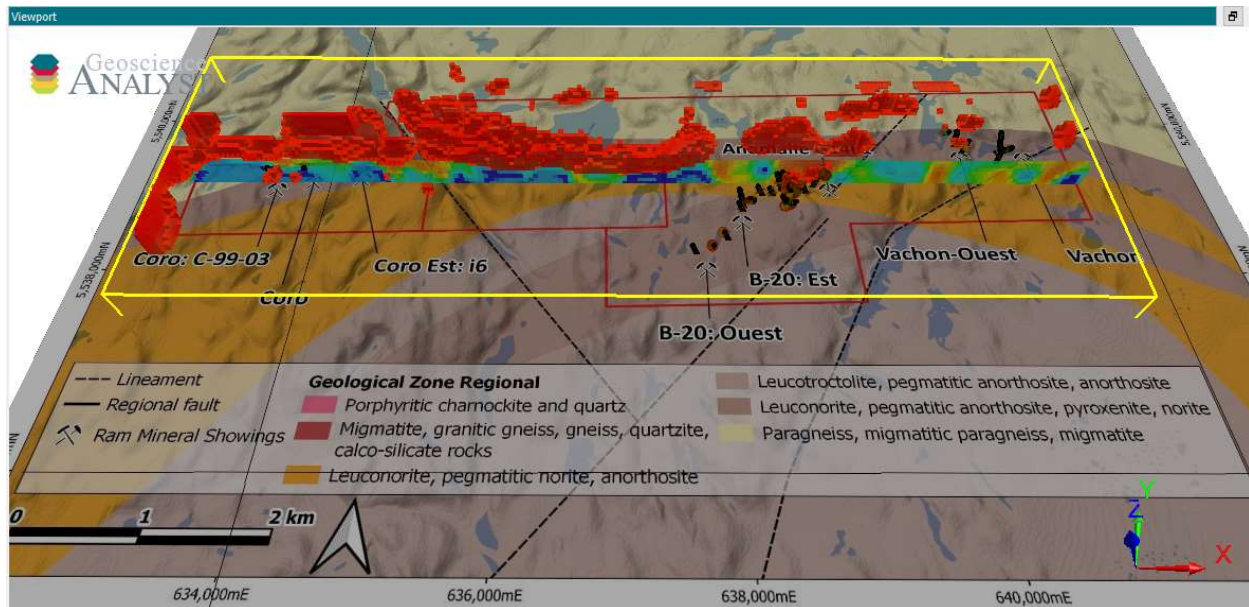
Viewport

Geoscience
ANALYS

5,540,000mN

5,538,000mN

Anorthosite

Coro: C-99-03

Coro

Coro Est: i6

B-20: Est

B-20: Ouest

Vachon-Ouest

Vachon

--- Lineament
— Regional fault
Ram Mineral Showings

Geological Zone Regional
Porphyritic charnockite and quartz
Migmatite, granitic gneiss, gneiss, quartzite, calco-silicate rocks
Leuconorite, pegmatitic norite, anorthosite

Leucotroctolite, pegmatitic anorthosite, anorthosite
Leuconorite, pegmatitic anorthosite, pyroxenite, norite
Paragneiss, migmatitic paragneiss, migmatite

0 1 2 km

Z Y X

634,000mE 636,000mE 638,000mE 640,000mE